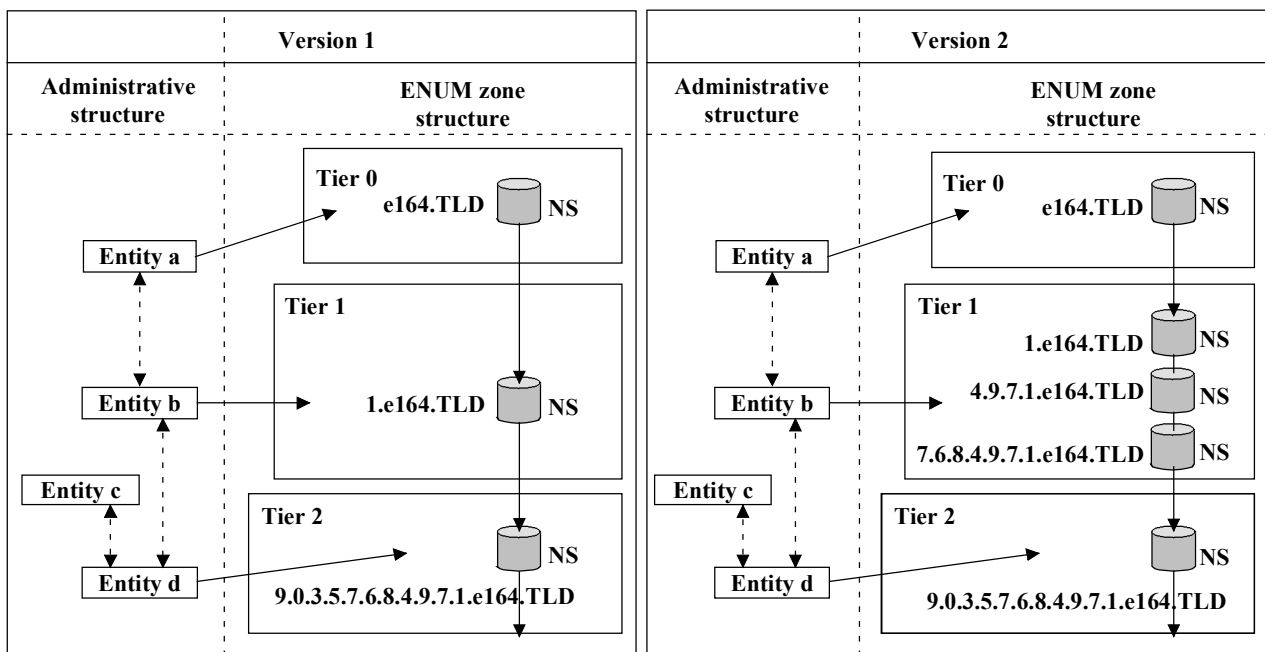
Version 1

Administrative structure

ENUM zone structure

Tier 0

e164.TLD

NS

Entity a

Tier 1

Entity b

1.e164.TLD

NS

Entity c

Tier 2

NS

Entity d

9.0.3.5.7.6.8.4.9.7.1.e164.TLD

Version 2

Administrative structure

ENUM zone structure

Tier 0

e164.TLD

NS

Entity a

Tier 1

1.e164.TLD

NS

Entity b

4.9.7.1.e164.TLD

NS

7.6.8.4.9.7.1.e164.TLD

NS

Entity c

Tier 2

NS

Entity d

9.0.3.5.7.6.8.4.9.7.1.e164.TLD